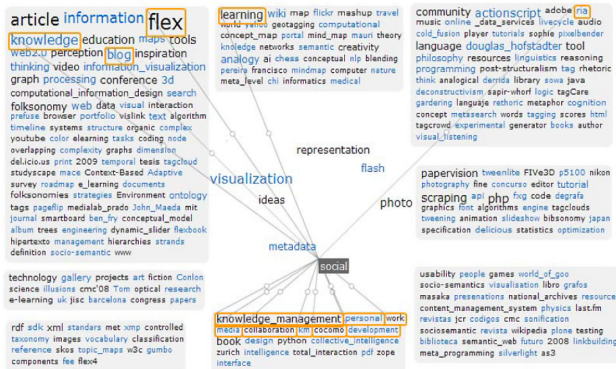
article information flex
knowledge education maps tools
web2.0 perception blog inspiration
thinking video information_visualization
graph processing conference 3d
computational_information_design search
folksonomy web data visual interaction
prefuse browser portfolio vislink text algorithm
timeline systems structure organic complex
youtube color elearning tasks coding node
overlapping complexity graphs dimension
del.icio.us print 2009 temporal tesis tagcloud
studyscape mace Context-Based Adaptive
survey roadmap e_learning documents
folksonomies strategies Environment ontology
tags pagefilp medialab_prado John_Maeda mit
journal smartboard ben_fry conceptual_model
album trees engineering dynamic_slider flexbook
hipertexto management hierarchies strands
definition socio-semantic www

learning wiki map flickr mashup travel
world_vertigo geotagging computational
concept_map portal mind_map mauri theory
knoledge networks semantic creativity
analogy ai chess conceptual nlp blending
pereira francisco mindmap computer nature
meta_level chi informatics medical

community actionscript adobe ria
music online _data_services livecycle audio
cold_fusion player tutorials sophie pixelbender
language douglas_hofstadter tool
philosophy resources linguistics reasoning
programming post-structuralism tag rhetoric
think analogical derrida library sowa java
deconstructivism sapir-whorf logic tagCare
gardering languaje rethoric metaphor cognition
concept metasearch words tagging scores html
tagcrowd experimental generator books author
visual_listening

representation
flash
visualization
ideas
photo
metadata
social

papervision tweenlite FIVe3D p5100 nikon
photography fine concurso editor tutorial
scraping api php fuse code degrafa
graphics font algorithms engine tagclouds
tweening animation slideshow bibsonomy japan
specification delicious statistics optimization

technology gallery projects art fiction Conlon
science illusions cmc'08 Tom optical research
e-learning uk jisc barcelona congress papers

rdf sdk xml standars met xmp controlled
taxonomy images vocabulary classification
reference skos topic_maps w3c gumbo
components fex flex4

knowledge_management personal work
media collaboration km cocomo development
book design python collective_intelligence
zurich intelligence total_interaction pdf zope
interface

usability people games world_of_goo
ccs semantics visualisation libro grafos
masaka presenations national_archives resource
content_management_system physics last.fm
revistas jcr codigos cmc sonification
sociosemantic revista wikipedia plone testing
biblioteca semantic_web futuro 2008 linkbuilding
meta_programming silverlight as3